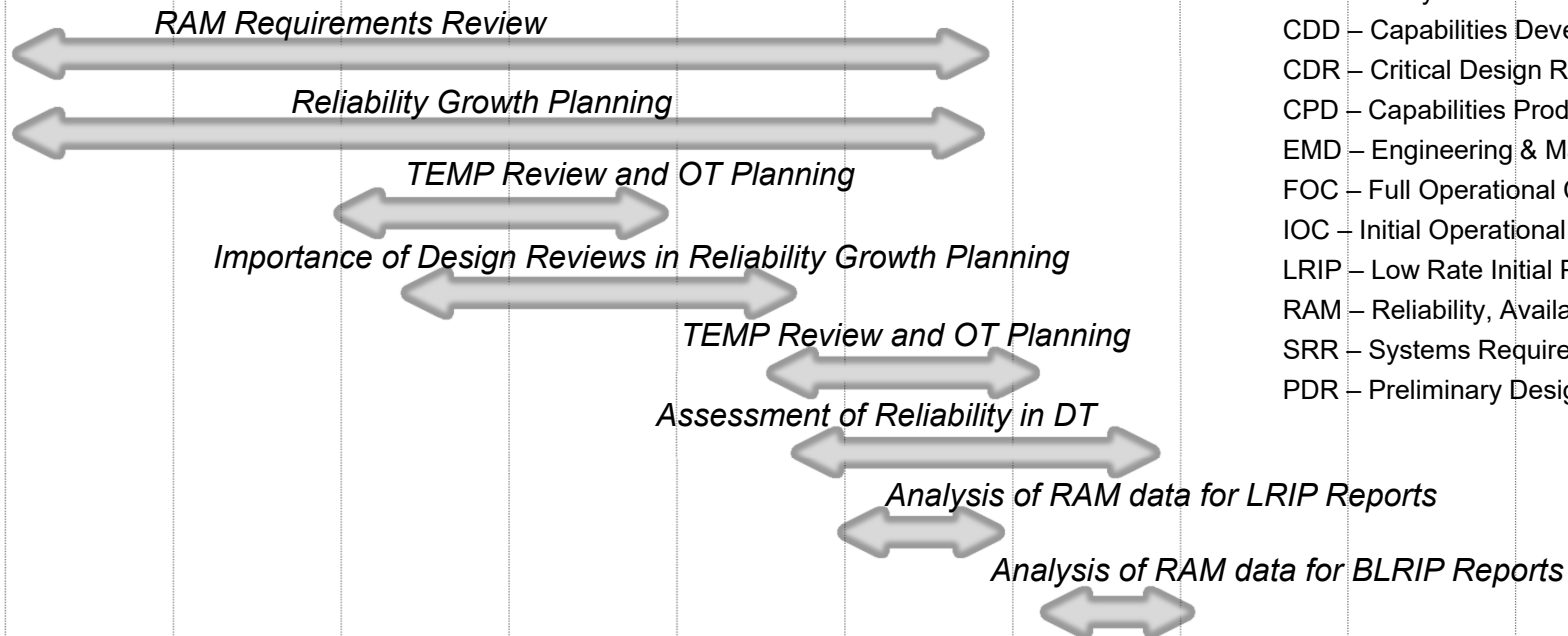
RAM Requirements Review

Reliability Growth Planning

TEMP Review and OT Planning

Importance of Design Reviews in Reliability Growth Planning

TEMP Review and OT Planning

Assessment of Reliability in DT

Analysis of RAM data for LRIP Reports

Analysis of RAM data for BLRIP Reports

CDD – Capabilities Deve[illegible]
CDR – Critical Design R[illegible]
CPD – Capabilities Prod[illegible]
EMD – Engineering & M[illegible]
FOC – Full Operational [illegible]
IOC – Initial Operational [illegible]
LRIP – Low Rate Initial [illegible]
RAM – Reliability, Availa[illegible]
SRR – Systems Require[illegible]
PDR – Preliminary Desig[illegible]